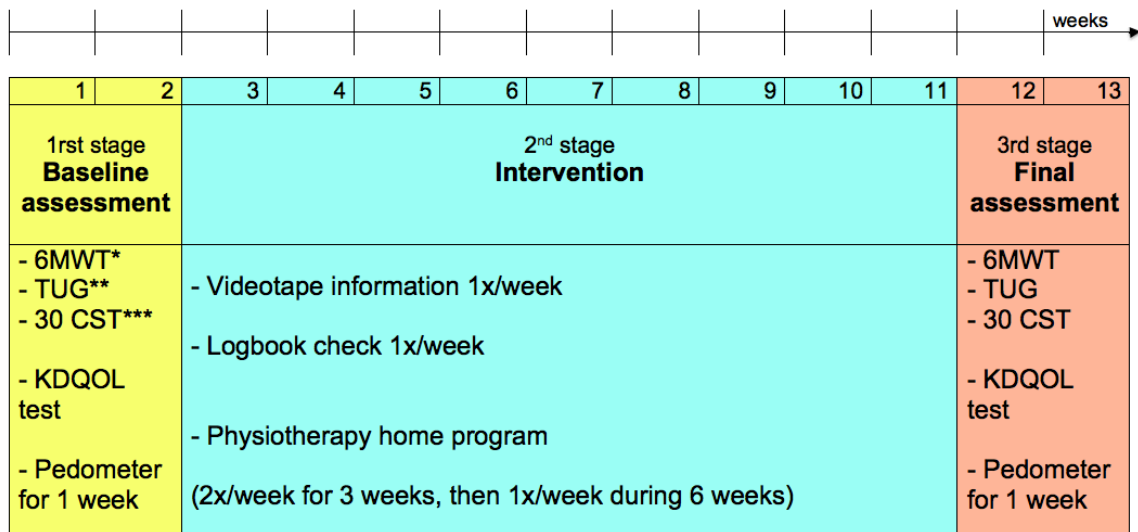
weeks

| 1 | 2 | 3 | 4 | 5 | 6 | 7 | 8 | 9 | 10 | 11 | 12 | 13 |
|---|---|---|---|---|---|---|---|---|---|---|---|---|
| 1rst stage **Baseline assessment** | | 2$^{nd}$ stage **Intervention** | | | | | | | | | 3rd stage **Final assessment** | |
| - 6MWT* - TUG** - 30 CST*** - KDQOL test - Pedometer for 1 week | | - Videotape information 1x/week - Logbook check 1x/week - Physiotherapy home program (2x/week for 3 weeks, then 1x/week during 6 weeks) | | | | | | | | | - 6MWT - TUG - 30 CST - KDQOL test - Pedometer for 1 week | |